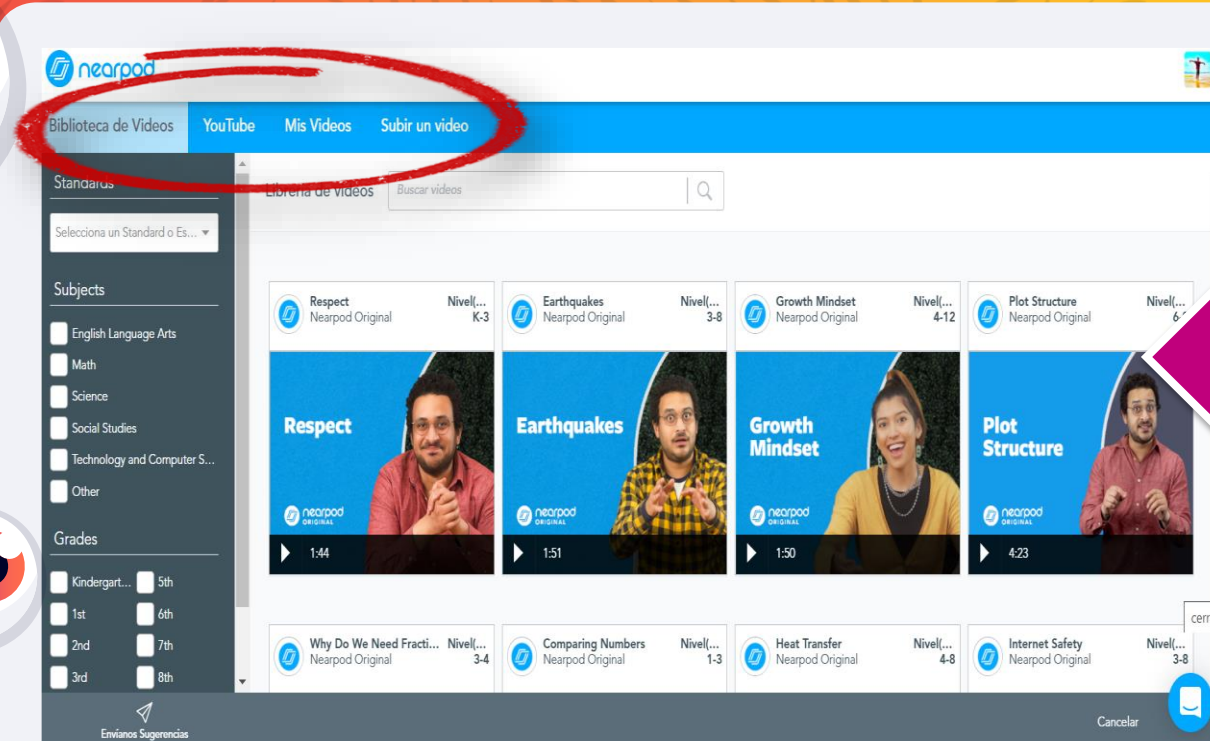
nearpod

Biblioteca de Videos YouTube Mis Videos Subir un video

Standards

Selecciona un Standard o Es...

Subjects

English Language Arts
Math
Science
Social Studies
Technology and Computer S...
Other

Grades

Kindergart... 5th
1st 6th
2nd 7th
3rd 8th

Librería de videos Buscar videos

Respect Nearpod Original Nivel(... K-3
Respect
nearpod ORIGINAL
1:44

Earthquakes Nearpod Original Nivel(... 3-8
Earthquakes
nearpod ORIGINAL
1:51

Growth Mindset Nearpod Original Nivel(... 4-12
Growth Mindset
nearpod ORIGINAL
1:50

Plot Structure Nearpod Original Nivel(... 6-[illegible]
Plot Structure
nearpod ORIGINAL
4:23

Why Do We Need Fracti... Nearpod Original Nivel(... 3-4

Comparing Numbers Nearpod Original Nivel(... 1-3

Heat Transfer Nearpod Original Nivel(... 4-8

Internet Safety Nearpod Original Nivel(... 3-8

cerr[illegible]

Envíanos Sugerencias

Cancelar